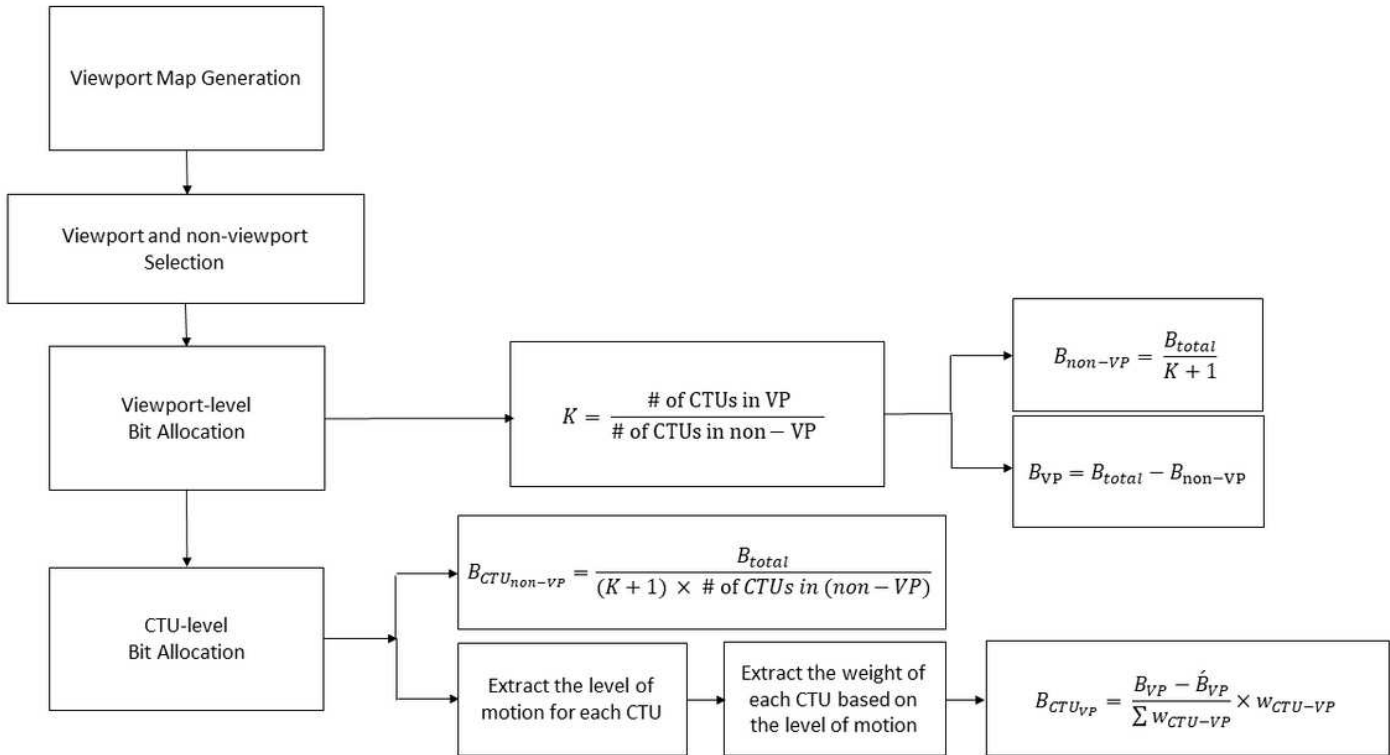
Viewport Map Generation

Viewport and non-viewport Selection

Viewport-level Bit Allocation

$K = \frac{\text{\# of CTUs in VP}}{\text{\# of CTUs in non} - \text{VP}}$

$B_{non-VP} = \frac{B_{total}}{K+1}$

$B_{\mathrm{VP}} = B_{total} - B_{\mathrm{non-VP}}$

CTU-level Bit Allocation

$B_{CTU_{non-VP}} = \frac{B_{total}}{(K+1) \times \text{\# of } CTUs\ in\ (non-VP)}$

Extract the level of motion for each CTU

Extract the weight of each CTU based on the level of motion

$B_{CTU_{VP}} = \frac{B_{VP} - \acute{B}_{VP}}{\sum w_{CTU-VP}} \times w_{CTU-VP}$